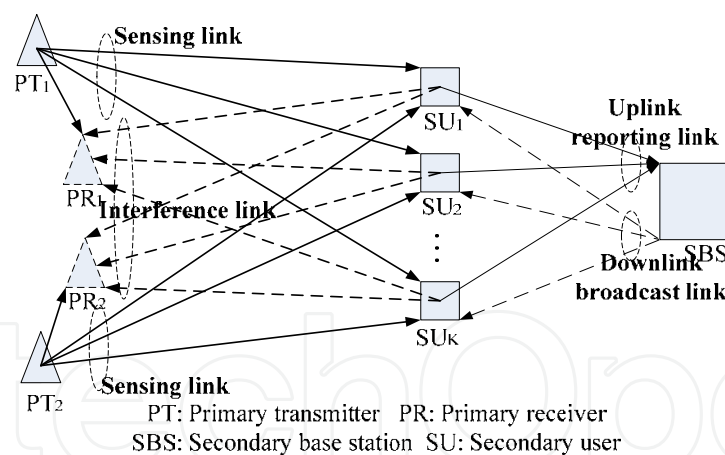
Sensing link
PT$_1$
PR$_1$
Interference link
PR$_2$
PT$_2$
Sensing link
SU$_1$
SU$_2$
⋮
SU$_K$
Uplink reporting link
SBS
Downlink broadcast link
PT: Primary transmitter PR: Primary receiver
SBS: Secondary base station SU: Secondary user